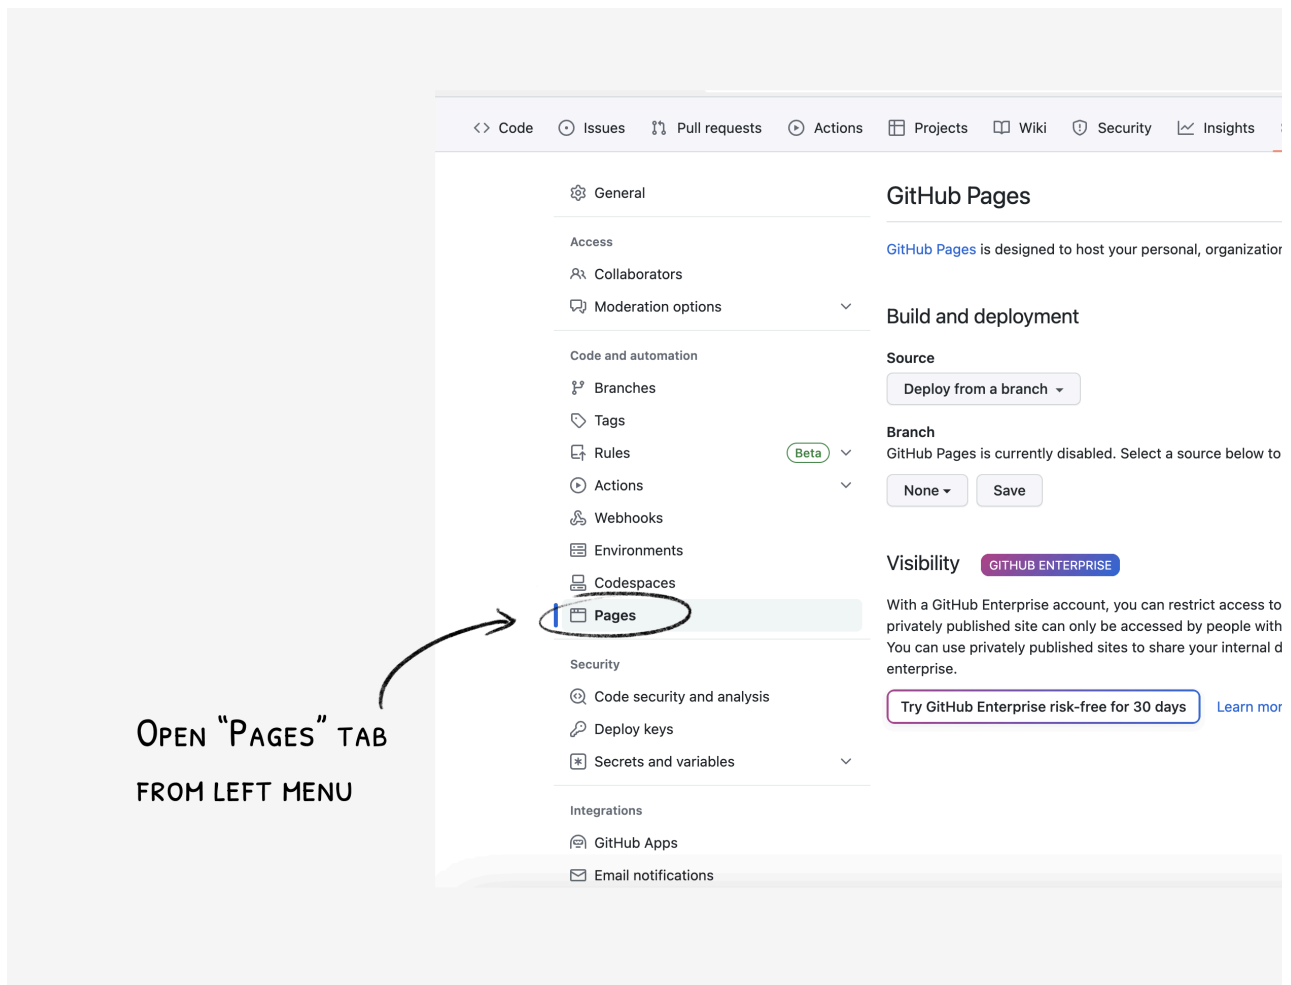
Code Issues Pull requests Actions Projects Wiki Security Insights

General

Access
Collaborators
Moderation options

Code and automation
Branches
Tags
Rules Beta
Actions
Webhooks
Environments
Codespaces
Pages

Security
Code security and analysis
Deploy keys
Secrets and variables

Integrations
GitHub Apps
Email notifications

GitHub Pages

GitHub Pages is designed to host your personal, organizatior

Build and deployment

Source
Deploy from a branch

Branch
GitHub Pages is currently disabled. Select a source below to

None Save

Visibility GITHUB ENTERPRISE

With a GitHub Enterprise account, you can restrict access to privately published site can only be accessed by people with You can use privately published sites to share your internal d enterprise.

Try GitHub Enterprise risk-free for 30 days Learn mor

OPEN "PAGES" TAB FROM LEFT MENU